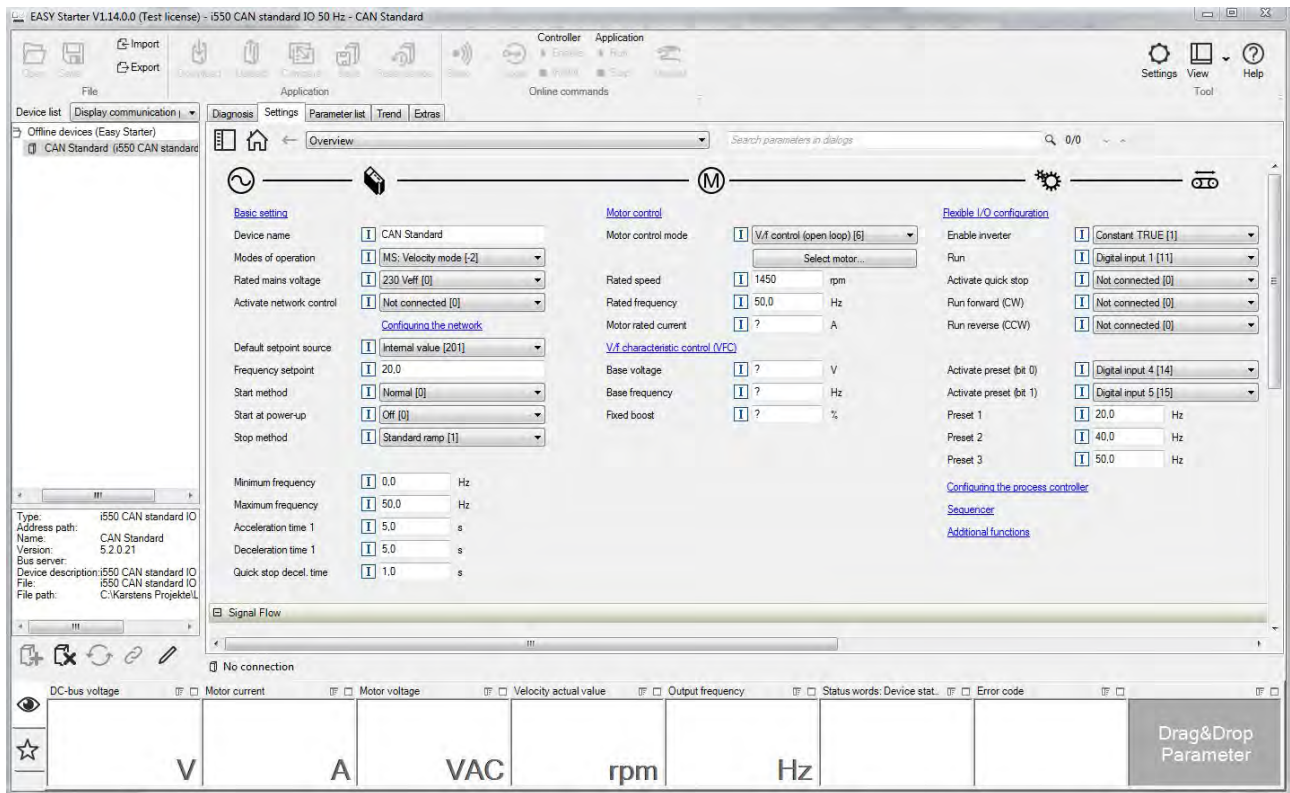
EASY Starter V1.14.0.0 (Test license) - i550 CAN standard IO 50 Hz - CAN Standard

Open Save Import Export File
Download Upload Compare Back Restore/sync Application
Blink Login Enable Run Inhibit Stop Logout Controller Application Online commands
Settings View Help Tool

Device list Display communication
Offline devices (Easy Starter)
CAN Standard (i550 CAN standard

Diagnosis Settings Parameter list Trend Extras

Overview
Search parameters in dialogs 0/0

Basic setting
Device name CAN Standard
Modes of operation MS: Velocity mode [-2]
Rated mains voltage 230 Veff [0]
Activate network control Not connected [0]
Configuring the network
Default setpoint source Internal value [201]
Frequency setpoint 20,0
Start method Normal [0]
Start at power-up Off [0]
Stop method Standard ramp [1]

Minimum frequency 0,0 Hz
Maximum frequency 50,0 Hz
Acceleration time 1 5,0 s
Deceleration time 1 5,0 s
Quick stop decel. time 1,0 s

Motor control
Motor control mode V/f control (open loop) [6]
Select motor...
Rated speed 1450 rpm
Rated frequency 50,0 Hz
Motor rated current ? A
V/f characteristic control (VFC)
Base voltage ? V
Base frequency ? Hz
Fixed boost ? %

Flexible I/O configuration
Enable inverter Constant TRUE [1]
Run Digital input 1 [11]
Activate quick stop Not connected [0]
Run forward (CW) Not connected [0]
Run reverse (CCW) Not connected [0]

Activate preset (bit 0) Digital input 4 [14]
Activate preset (bit 1) Digital input 5 [15]
Preset 1 20,0 Hz
Preset 2 40,0 Hz
Preset 3 50,0 Hz
Configuring the process controller
Sequencer
Additional functions

Signal Flow

Type: i550 CAN standard IO
Address path:
Name: CAN Standard
Version: 5.2.0.21
Bus server:
Device description: i550 CAN standard IO
File: i550 CAN standard IO
File path: C:\Karstens Projekte\L

No connection

DC-bus voltage V
Motor current A
Motor voltage VAC
Velocity actual value rpm
Output frequency Hz
Status words: Device stat..
Error code
Drag&Drop Parameter